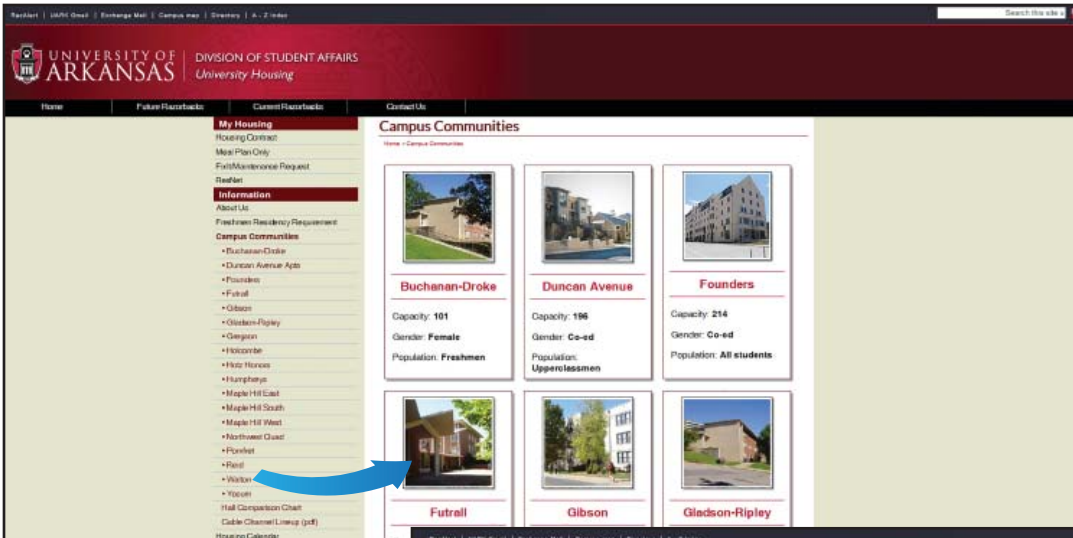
RazAlert | UARK Gmail | Exchange Mail | Campus map | Directory | A - Z index

Search this site »

UNIVERSITY OF ARKANSAS | DIVISION OF STUDENT AFFAIRS University Housing

Home | Future Razorbacks | Current Razorbacks | Contact Us

My Housing
Housing Contract
Meal Plan Only
Fix It/Maintenance Request
ResNet
Information
About Us
Freshmen Residency Requirement
Campus Communities
• Buchanan-Droke
• Duncan Avenue Apts
• Founders
• Futrall
• Gibson
• Gladson-Ripley
• Gregson
• Holcombe
• Hotz Honors
• Humphreys
• Maple Hill East
• Maple Hill South
• Maple Hill West
• Northwest Quad
• Pomfret
• Reid
• Walton
• Yocum
Hall Comparison Chart
Cable Channel Lineup (pdf)
Housing Calendar

Campus Communities

Home » Campus Communities

Buchanan-Droke
Capacity: 101
Gender: Female
Population: Freshmen

Duncan Avenue
Capacity: 196
Gender: Co-ed
Population: Upperclassmen

Founders
Capacity: 214
Gender: Co-ed
Population: All students

Futrall

Gibson

Gladson-Ripley